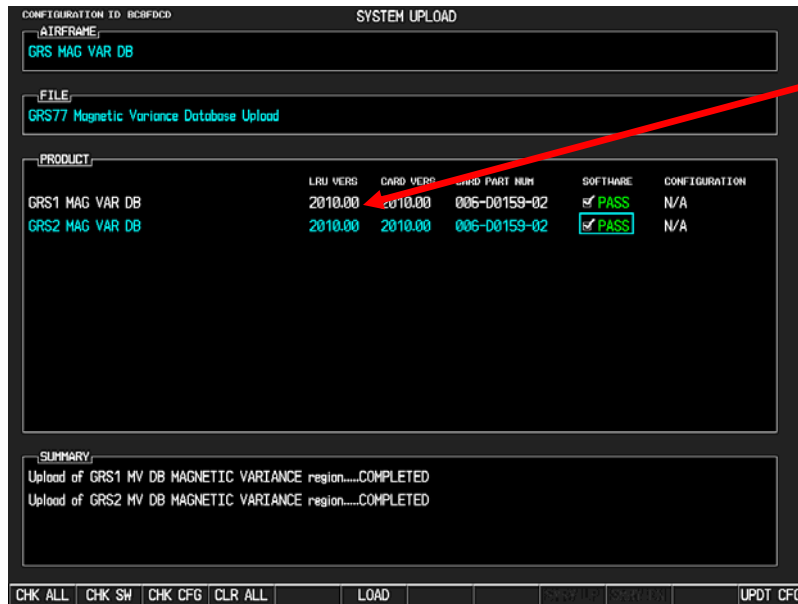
CONFIGURATION ID BC8FDCD

SYSTEM UPLOAD

AIRFRAME

GRS MAG VAR DB

FILE

GRS77 Magnetic Variance Database Upload

PRODUCT

| | LRU VERS | CARD VERS | CARD PART NUM | SOFTWARE | CONFIGURATION |
|---|---|---|---|---|---|
| GRS1 MAG VAR DB | 2010.00 | 2010.00 | 006-D0159-02 | ☑ PASS | N/A |
| GRS2 MAG VAR DB | 2010.00 | 2010.00 | 006-D0159-02 | ☑ PASS | N/A |

SUMMARY

Upload of GRS1 MV DB MAGNETIC VARIANCE region......COMPLETED

Upload of GRS2 MV DB MAGNETIC VARIANCE region......COMPLETED

CHK ALL | CHK SW | CHK CFG | CLR ALL | LOAD | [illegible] | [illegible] | UPDT CFG